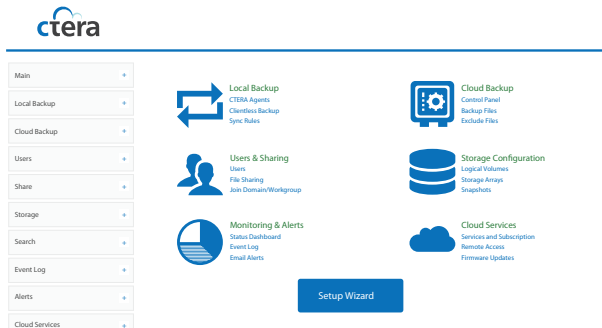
ctera

Main +
Local Backup +
Cloud Backup +
Users +
Share +
Storage +
Search +
Event Log +
Alerts +
Cloud Services +

Local Backup
CTERA Agents
Clientless Backup
Sync Rules

Cloud Backup
Control Panel
Backup Files
Exclude Files

Users & Sharing
Users
File Sharing
Join Domain/Workgroup

Storage Configuration
Logical Volumes
Storage Arrays
Snapshots

Monitoring & Alerts
Status Dashboard
Event Log
Email Alerts

Cloud Services
Services and Subscription
Remote Access
Firmware Updates

Setup Wizard